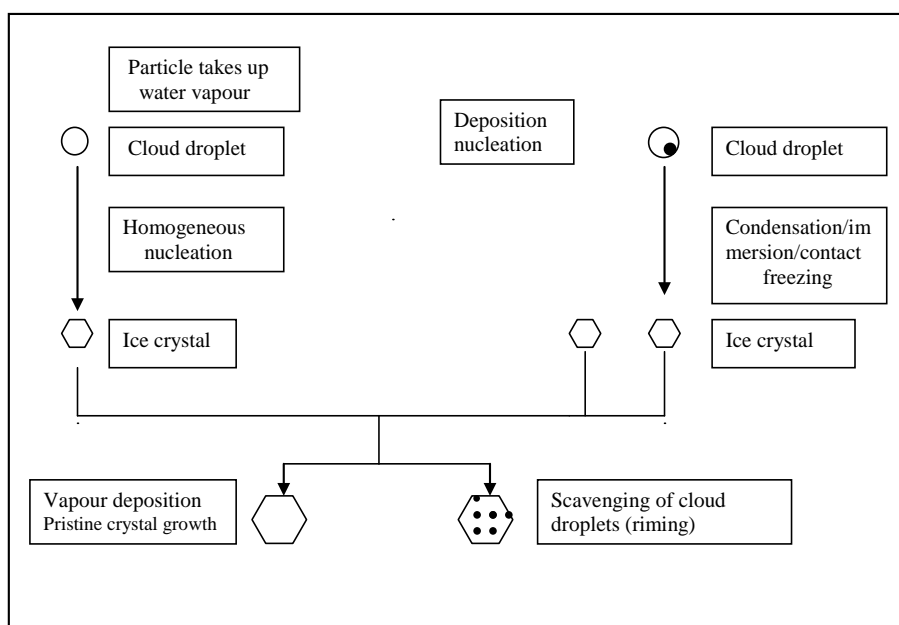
Particle takes up water vapour

Cloud droplet

Homogeneous nucleation

Ice crystal

Deposition nucleation

Cloud droplet

Condensation/immersion/contact freezing

Ice crystal

Vapour deposition
Pristine crystal growth

Scavenging of cloud droplets (riming)